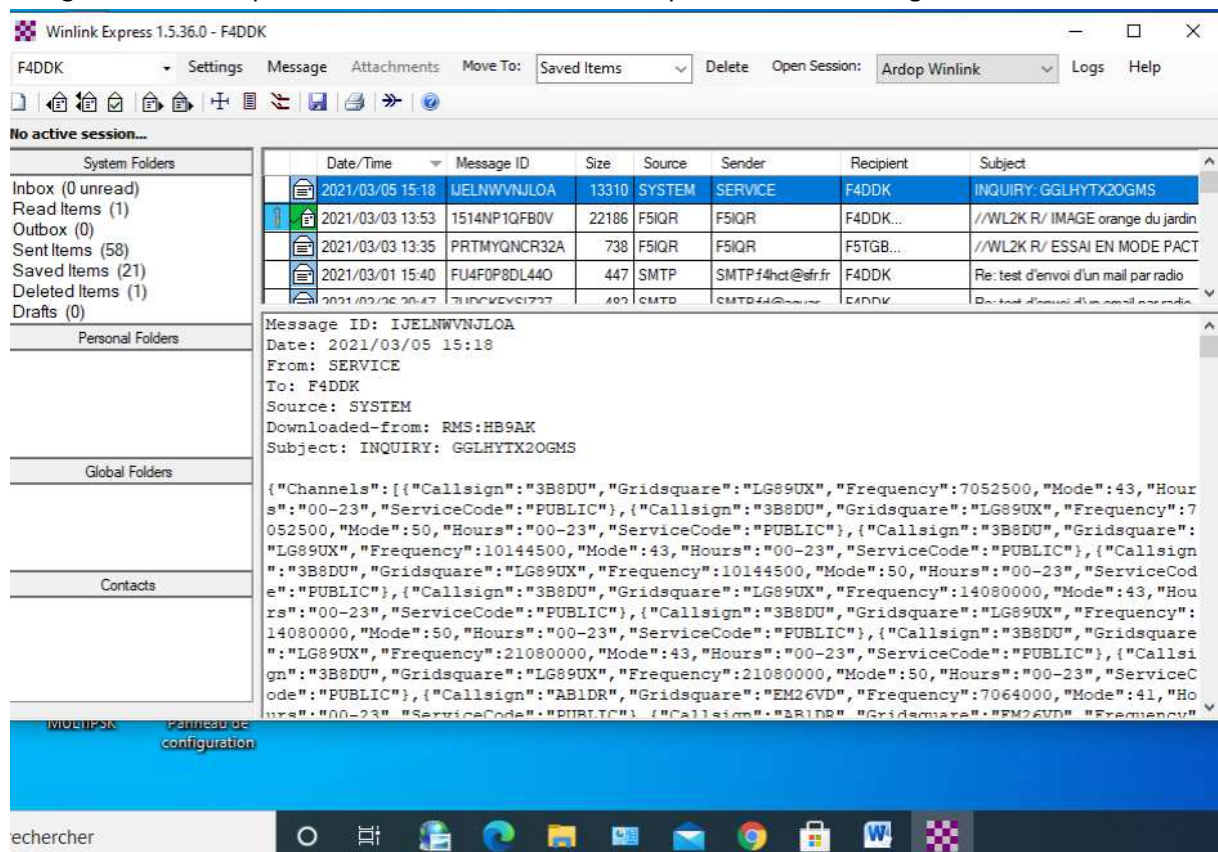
Winlink Express 1.5.36.0 - F4DDK

F4DDK Settings Message Attachments Move To: Saved Items Delete Open Session: Ardop Winlink Logs Help

No active session...

System Folders
Inbox (0 unread)
Read Items (1)
Outbox (0)
Sent Items (58)
Saved Items (21)
Deleted Items (1)
Drafts (0)

Personal Folders

Global Folders

Contacts

| Date/Time | Message ID | Size | Source | Sender | Recipient | Subject |
|---|---|---|---|---|---|---|
| 2021/03/05 15:18 | IJELNWVNJLOA | 13310 | SYSTEM | SERVICE | F4DDK | INQUIRY: GGLHYTX2OGMS |
| 2021/03/03 13:53 | 1514NP1QFB0V | 22186 | F5IQR | F5IQR | F4DDK... | //WL2K R/ IMAGE orange du jardin |
| 2021/03/03 13:35 | PRTMYQNCR32A | 738 | F5IQR | F5IQR | F5TGB... | //WL2K R/ ESSAI EN MODE PACT |
| 2021/03/01 15:40 | FU4F0P8DL44O | 447 | SMTP | SMTP:f4hct@sfr.fr | F4DDK | Re: test d'envoi d'un mail par radio |
| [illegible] | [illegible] | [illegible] | SMTP | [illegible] | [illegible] | Re: test d'envoi d'un email par radio |

Message ID: IJELNWVNJLOA
Date: 2021/03/05 15:18
From: SERVICE
To: F4DDK
Source: SYSTEM
Downloaded-from: RMS:HB9AK
Subject: INQUIRY: GGLHYTX2OGMS

{"Channels":[{"Callsign":"3B8DU","Gridsquare":"LG89UX","Frequency":7052500,"Mode":43,"Hours":"00-23","ServiceCode":"PUBLIC"},{"Callsign":"3B8DU","Gridsquare":"LG89UX","Frequency":7052500,"Mode":50,"Hours":"00-23","ServiceCode":"PUBLIC"},{"Callsign":"3B8DU","Gridsquare":"LG89UX","Frequency":10144500,"Mode":43,"Hours":"00-23","ServiceCode":"PUBLIC"},{"Callsign":"3B8DU","Gridsquare":"LG89UX","Frequency":10144500,"Mode":50,"Hours":"00-23","ServiceCode":"PUBLIC"},{"Callsign":"3B8DU","Gridsquare":"LG89UX","Frequency":14080000,"Mode":43,"Hours":"00-23","ServiceCode":"PUBLIC"},{"Callsign":"3B8DU","Gridsquare":"LG89UX","Frequency":14080000,"Mode":50,"Hours":"00-23","ServiceCode":"PUBLIC"},{"Callsign":"3B8DU","Gridsquare":"LG89UX","Frequency":21080000,"Mode":43,"Hours":"00-23","ServiceCode":"PUBLIC"},{"Callsign":"3B8DU","Gridsquare":"LG89UX","Frequency":21080000,"Mode":50,"Hours":"00-23","ServiceCode":"PUBLIC"},{"Callsign":"AB1DR","Gridsquare":"EM26VD","Frequency":7064000,"Mode":41,"Hours":"00-23","ServiceCode":"PUBLIC"},{"Callsign":"AB1DR","Gridsquare":"EM26VD","Frequency" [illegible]

MULTIPSK Panneau de configuration

echercher